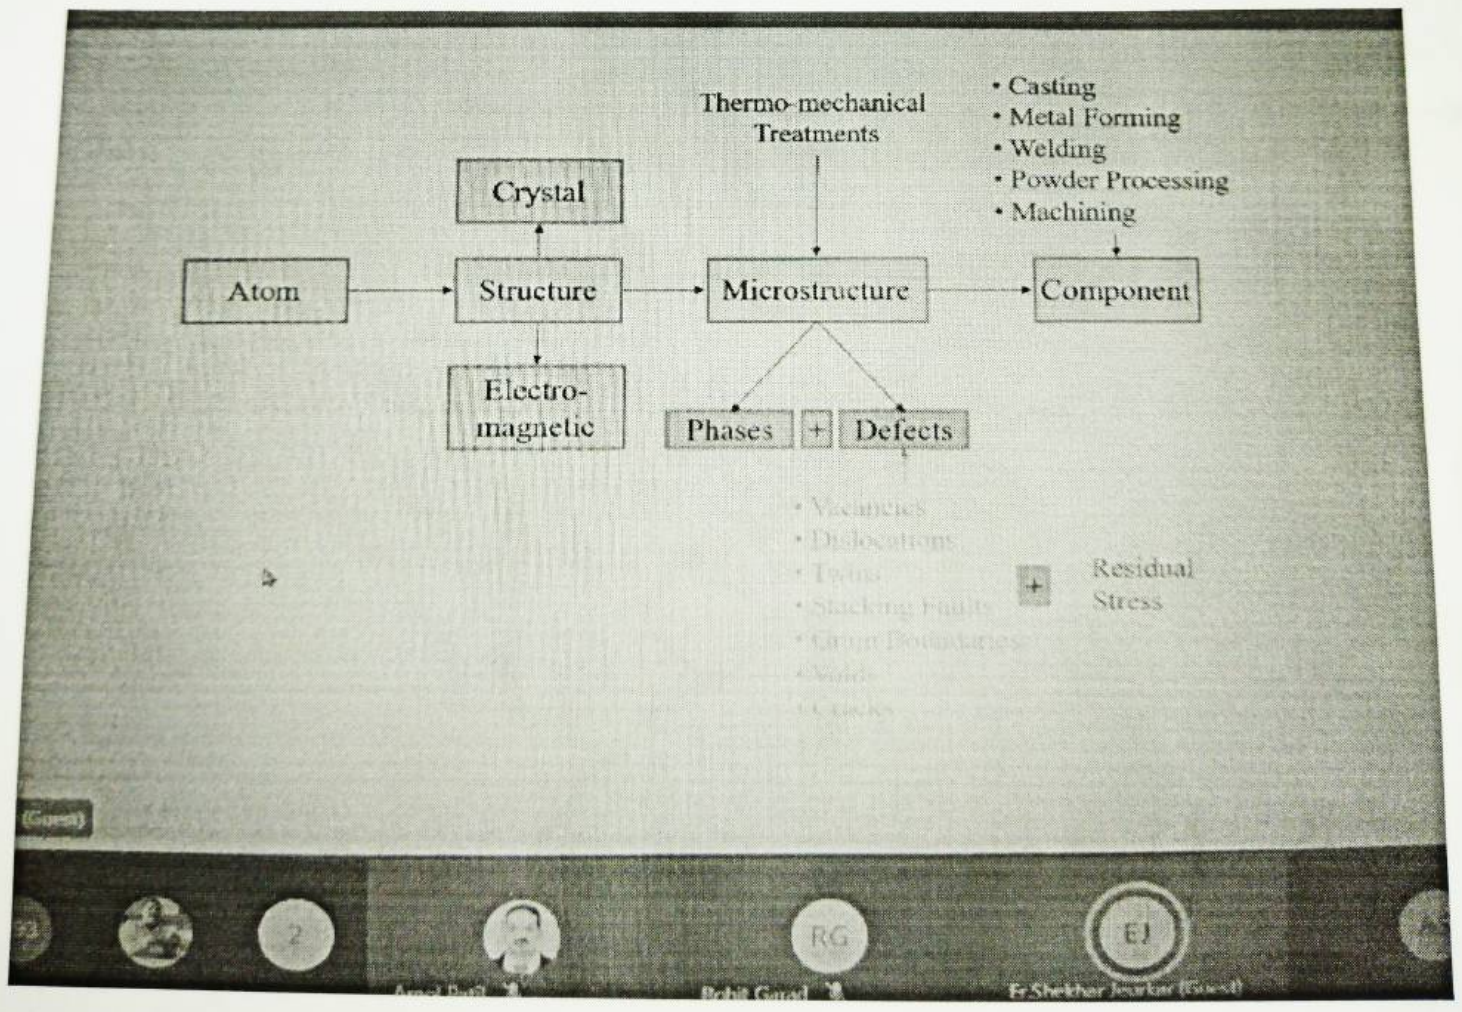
Thermo-mechanical Treatments

• Casting
• Metal Forming
• Welding
• Powder Processing
• Machining

Crystal

Atom

Structure

Microstructure

Component

Electro-magnetic

Phases

+

Defects

• Vacancies
• Dislocations
• Twins
• Stacking Faults
• Grain Boundaries
• Voids
• Cracks

+

Residual Stress

(Guest)

2

RG

EJ

Amol Patil

Rohit Garad

Er Shekhar Jourkar (Guest)